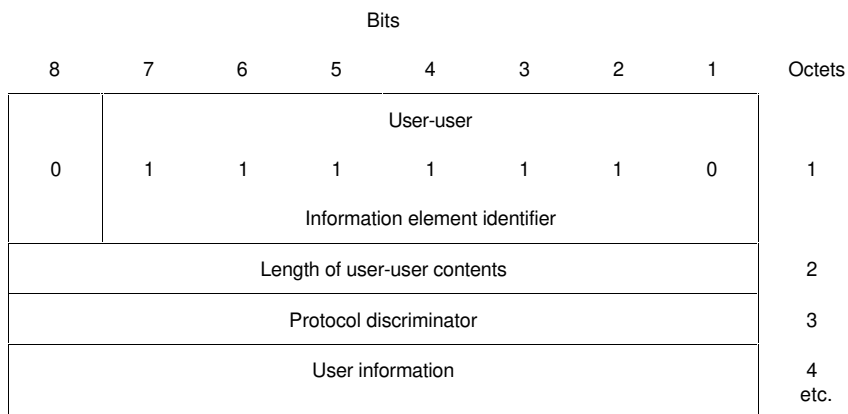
Bits

| 8 | 7 | 6 | 5 | 4 | 3 | 2 | 1 | Octets |
|---|---|---|---|---|---|---|---|---|
| 0 | User-user<br>1 | 1 | 1 | 1 | 1 | 1 | 0<br>Information element identifier | 1 |
| Length of user-user contents | | | | | | | | 2 |
| Protocol discriminator | | | | | | | | 3 |
| User information | | | | | | | | 4 etc. |